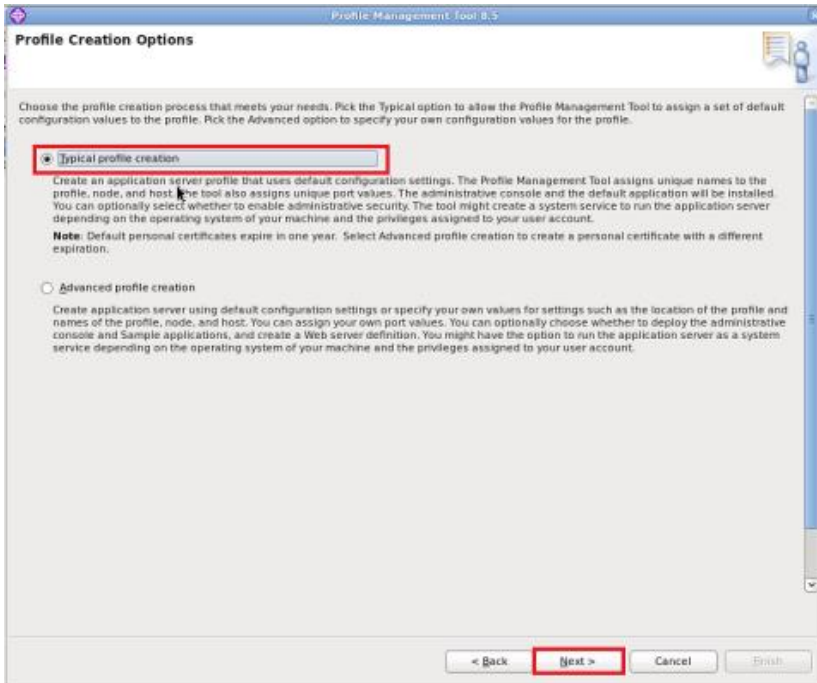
Profile Management Tool 8.5

Profile Creation Options

Choose the profile creation process that meets your needs. Pick the Typical option to allow the Profile Management Tool to assign a set of default configuration values to the profile. Pick the Advanced option to specify your own configuration values for the profile.

Typical profile creation

Create an application server profile that uses default configuration settings. The Profile Management Tool assigns unique names to the profile, node, and host. The tool also assigns unique port values. The administrative console and the default application will be installed. You can optionally select whether to enable administrative security. The tool might create a system service to run the application server depending on the operating system of your machine and the privileges assigned to your user account.

Note: Default personal certificates expire in one year. Select Advanced profile creation to create a personal certificate with a different expiration.

Advanced profile creation

Create application server using default configuration settings or specify your own values for settings such as the location of the profile and names of the profile, node, and host. You can assign your own port values. You can optionally choose whether to deploy the administrative console and Sample applications, and create a Web server definition. You might have the option to run the application server as a system service depending on the operating system of your machine and the privileges assigned to your user account.

< Back

Next >

Cancel

Finish